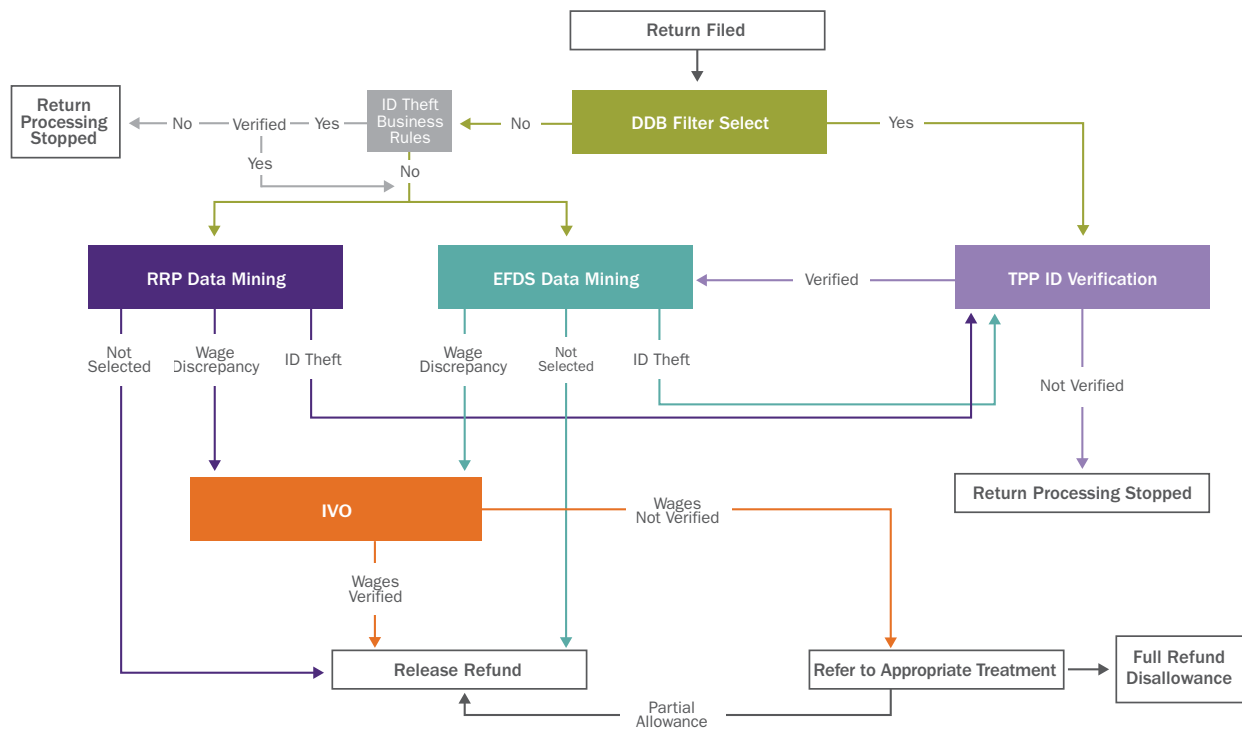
Return Filed

DDB Filter Select

No

Yes

ID Theft Business Rules

Yes

Verified

No

Return Processing Stopped

Yes

No

RRP Data Mining

EFDS Data Mining

Verified

TPP ID Verification

Not Selected

Wage Discrepancy

ID Theft

Wage Discrepancy

Not Selected

ID Theft

Not Verified

Return Processing Stopped

IVO

Wages Not Verified

Wages Verified

Release Refund

Refer to Appropriate Treatment

Full Refund Disallowance

Partial Allowance